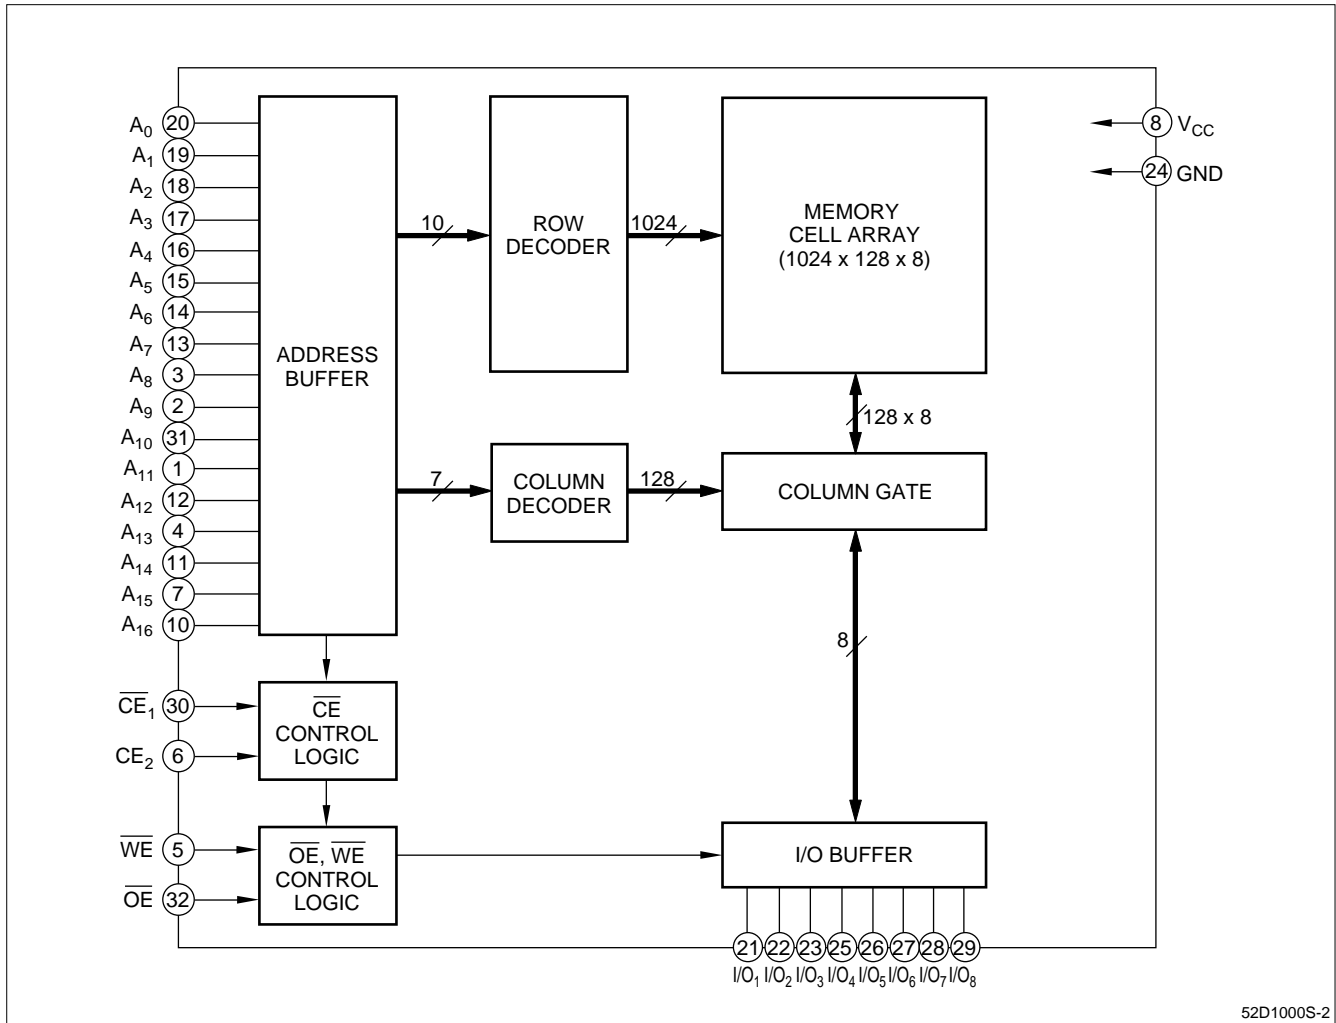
$A_0$ 20
$A_1$ 19
$A_2$ 18
$A_3$ 17
$A_4$ 16
$A_5$ 15
$A_6$ 14
$A_7$ 13
$A_8$ 3
$A_9$ 2
$A_{10}$ 31
$A_{11}$ 1
$A_{12}$ 12
$A_{13}$ 4
$A_{14}$ 11
$A_{15}$ 7
$A_{16}$ 10

ADDRESS BUFFER

10

ROW DECODER

1024

MEMORY CELL ARRAY (1024 x 128 x 8)

8 $V_{CC}$

24 GND

128 x 8

7

COLUMN DECODER

128

COLUMN GATE

8

$\overline{CE}_1$ 30

$CE_2$ 6

$\overline{CE}$ CONTROL LOGIC

$\overline{WE}$ 5

$\overline{OE}$ 32

$\overline{OE}$, $\overline{WE}$ CONTROL LOGIC

I/O BUFFER

21 22 23 25 26 27 28 29
$I/O_1$ $I/O_2$ $I/O_3$ $I/O_4$ $I/O_5$ $I/O_6$ $I/O_7$ $I/O_8$

52D1000S-2